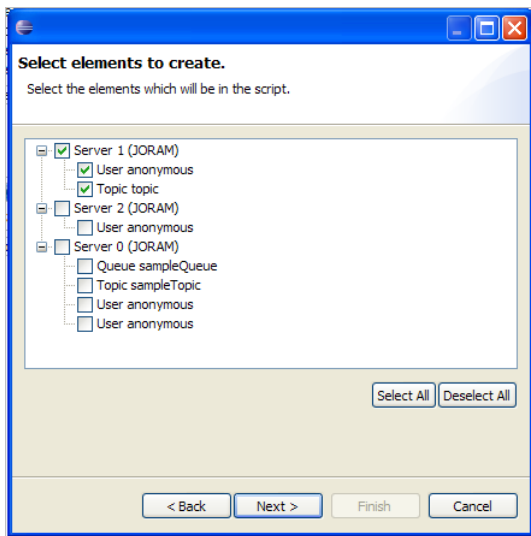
Select elements to create.

Select the elements which will be in the script.

Server 1 (JORAM)
User anonymous
Topic topic
Server 2 (JORAM)
User anonymous
Server 0 (JORAM)
Queue sampleQueue
Topic sampleTopic
User anonymous
User anonymous

Select All
Deselect All

< Back
Next >
Finish
Cancel